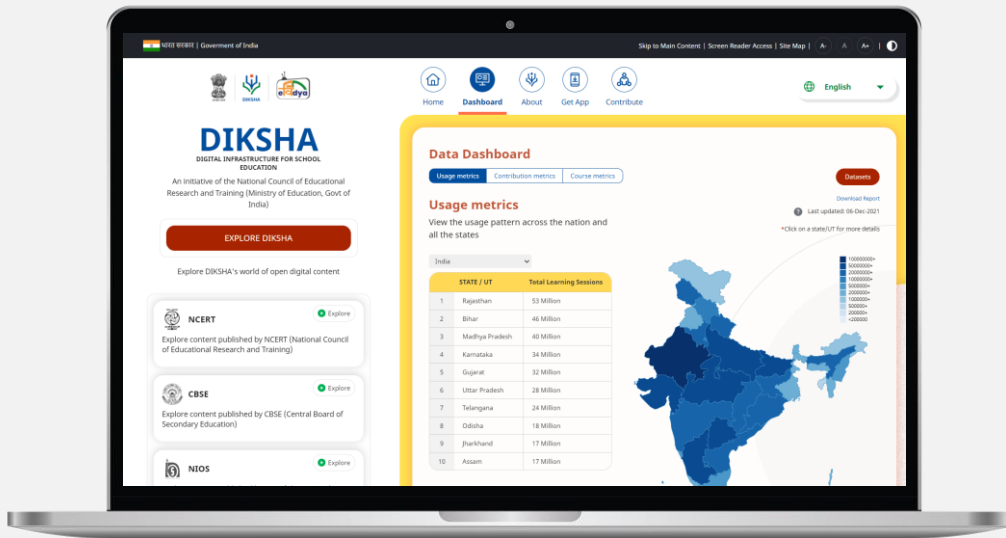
भारत सरकार | Government of India

Skip to Main Content | Screen Reader Access | Site Map | A- A A+

DIKSHA eVidya

Home Dashboard About Get App Contribute

English

DIKSHA
DIGITAL INFRASTRUCTURE FOR SCHOOL EDUCATION

An initiative of the National Council of Educational Research and Training (Ministry of Education, Govt of India)

EXPLORE DIKSHA

Explore DIKSHA's world of open digital content

NCERT
Explore
Explore content published by NCERT (National Council of Educational Research and Training)

CBSE
Explore
Explore content published by CBSE (Central Board of Secondary Education)

NIOS
Explore

Data Dashboard

Usage metrics | Contribution metrics | Course metrics

Datasets

Download Report

Usage metrics

View the usage pattern across the nation and all the states

Last updated: 06-Dec-2021

*Click on a state/UT for more details

India

| | STATE / UT | Total Learning Sessions |
|---|---|---|
| 1 | Rajasthan | 53 Million |
| 2 | Bihar | 46 Million |
| 3 | Madhya Pradesh | 40 Million |
| 4 | Karnataka | 34 Million |
| 5 | Gujarat | 32 Million |
| 6 | Uttar Pradesh | 28 Million |
| 7 | Telangana | 24 Million |
| 8 | Odisha | 18 Million |
| 9 | Jharkhand | 17 Million |
| 10 | Assam | 17 Million |

100000000+
50000000+
20000000+
10000000+
5000000+
2000000+
1000000+
500000+
200000+
<200000